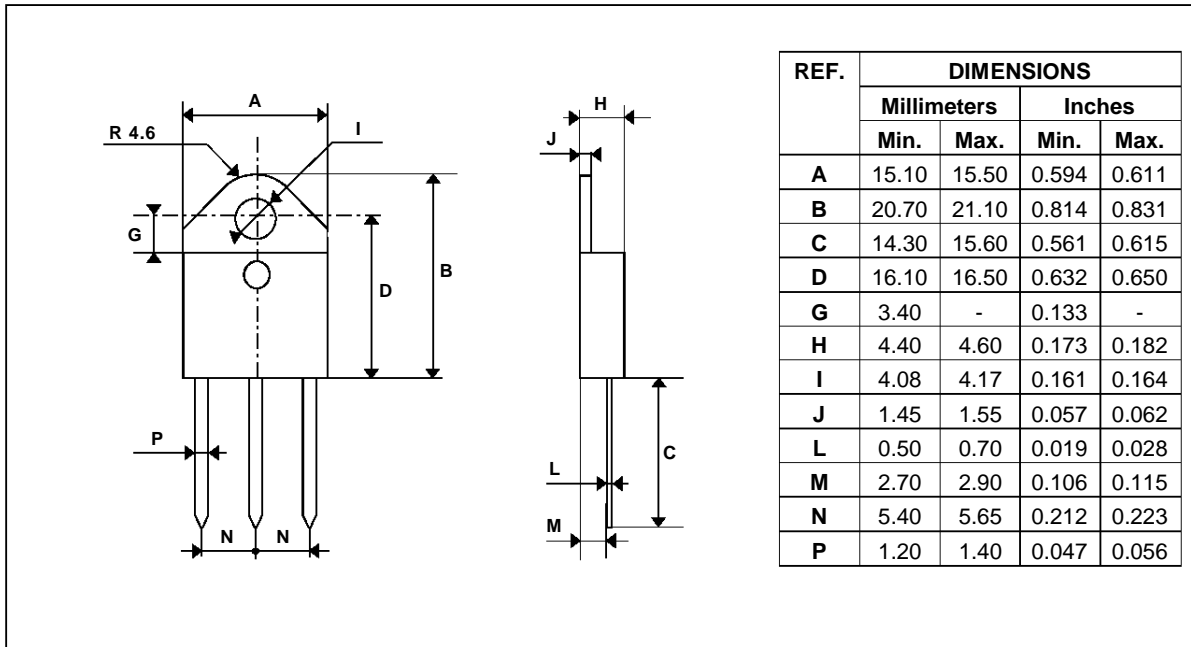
A
R 4.6
I
G
D
B
P
N N
H
J
C
L
M

<table>
<tr><th rowspan="3">REF.</th><th colspan="4">DIMENSIONS</th></tr>
<tr><th colspan="2">Millimeters</th><th colspan="2">Inches</th></tr>
<tr><th>Min.</th><th>Max.</th><th>Min.</th><th>Max.</th></tr>
<tr><td>A</td><td>15.10</td><td>15.50</td><td>0.594</td><td>0.611</td></tr>
<tr><td>B</td><td>20.70</td><td>21.10</td><td>0.814</td><td>0.831</td></tr>
<tr><td>C</td><td>14.30</td><td>15.60</td><td>0.561</td><td>0.615</td></tr>
<tr><td>D</td><td>16.10</td><td>16.50</td><td>0.632</td><td>0.650</td></tr>
<tr><td>G</td><td>3.40</td><td>-</td><td>0.133</td><td>-</td></tr>
<tr><td>H</td><td>4.40</td><td>4.60</td><td>0.173</td><td>0.182</td></tr>
<tr><td>I</td><td>4.08</td><td>4.17</td><td>0.161</td><td>0.164</td></tr>
<tr><td>J</td><td>1.45</td><td>1.55</td><td>0.057</td><td>0.062</td></tr>
<tr><td>L</td><td>0.50</td><td>0.70</td><td>0.019</td><td>0.028</td></tr>
<tr><td>M</td><td>2.70</td><td>2.90</td><td>0.106</td><td>0.115</td></tr>
<tr><td>N</td><td>5.40</td><td>5.65</td><td>0.212</td><td>0.223</td></tr>
<tr><td>P</td><td>1.20</td><td>1.40</td><td>0.047</td><td>0.056</td></tr>
</table>